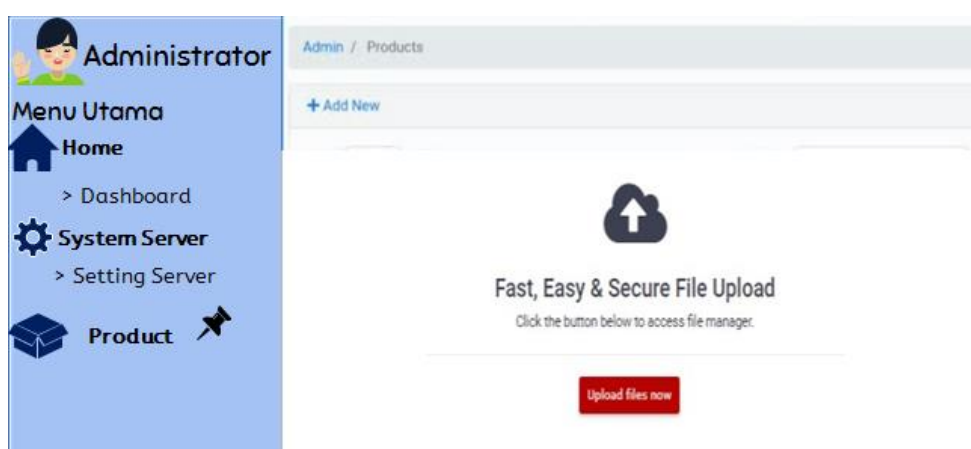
Administrator
Menu Utama
Home
> Dashboard
System Server
> Setting Server
Product

Admin / Products

+ Add New

Fast, Easy & Secure File Upload
Click the button below to access file manager.

Upload files now